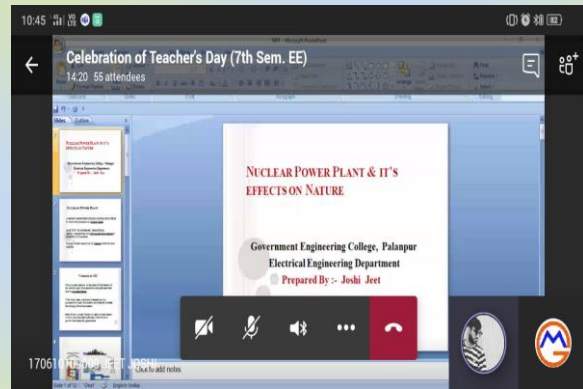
10:45

Celebration of Teacher's Day (7th Sem. EE)

14:20 55 attendees

NUCLEAR POWER PLANT & IT'S EFFECTS ON NATURE

Government Engineering College, Palanpur

Electrical Engineering Department

Prepared By :- Joshi Jeet

Click to add notes

170610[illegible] JEET JOSHI